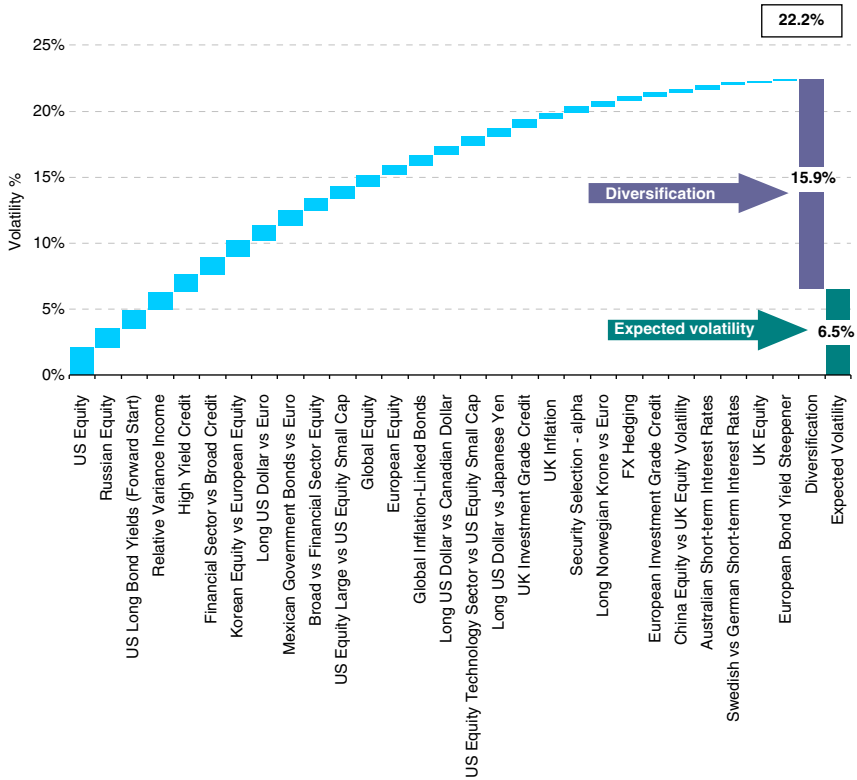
22.2%

25%
20%
15%
10%
5%
0%

Volatility %

Diversification
15.9%

Expected volatility
6.5%

US Equity
Russian Equity
US Long Bond Yields (Forward Start)
Relative Variance Income
High Yield Credit
Financial Sector vs Broad Credit
Korean Equity vs European Equity
Long US Dollar vs Euro
Mexican Government Bonds vs Euro
Broad vs Financial Sector Equity
US Equity Large vs US Equity Small Cap
Global Equity
European Equity
Global Inflation-Linked Bonds
Long US Dollar vs Canadian Dollar
US Equity Technology Sector vs US Equity Small Cap
Long US Dollar vs Japanese Yen
UK Investment Grade Credit
UK Inflation
Security Selection - alpha
Long Norwegian Krone vs Euro
FX Hedging
European Investment Grade Credit
China Equity vs UK Equity Volatility
Australian Short-term Interest Rates
Swedish vs German Short-term Interest Rates
UK Equity
European Bond Yield Steepener
Diversification
Expected Volatility